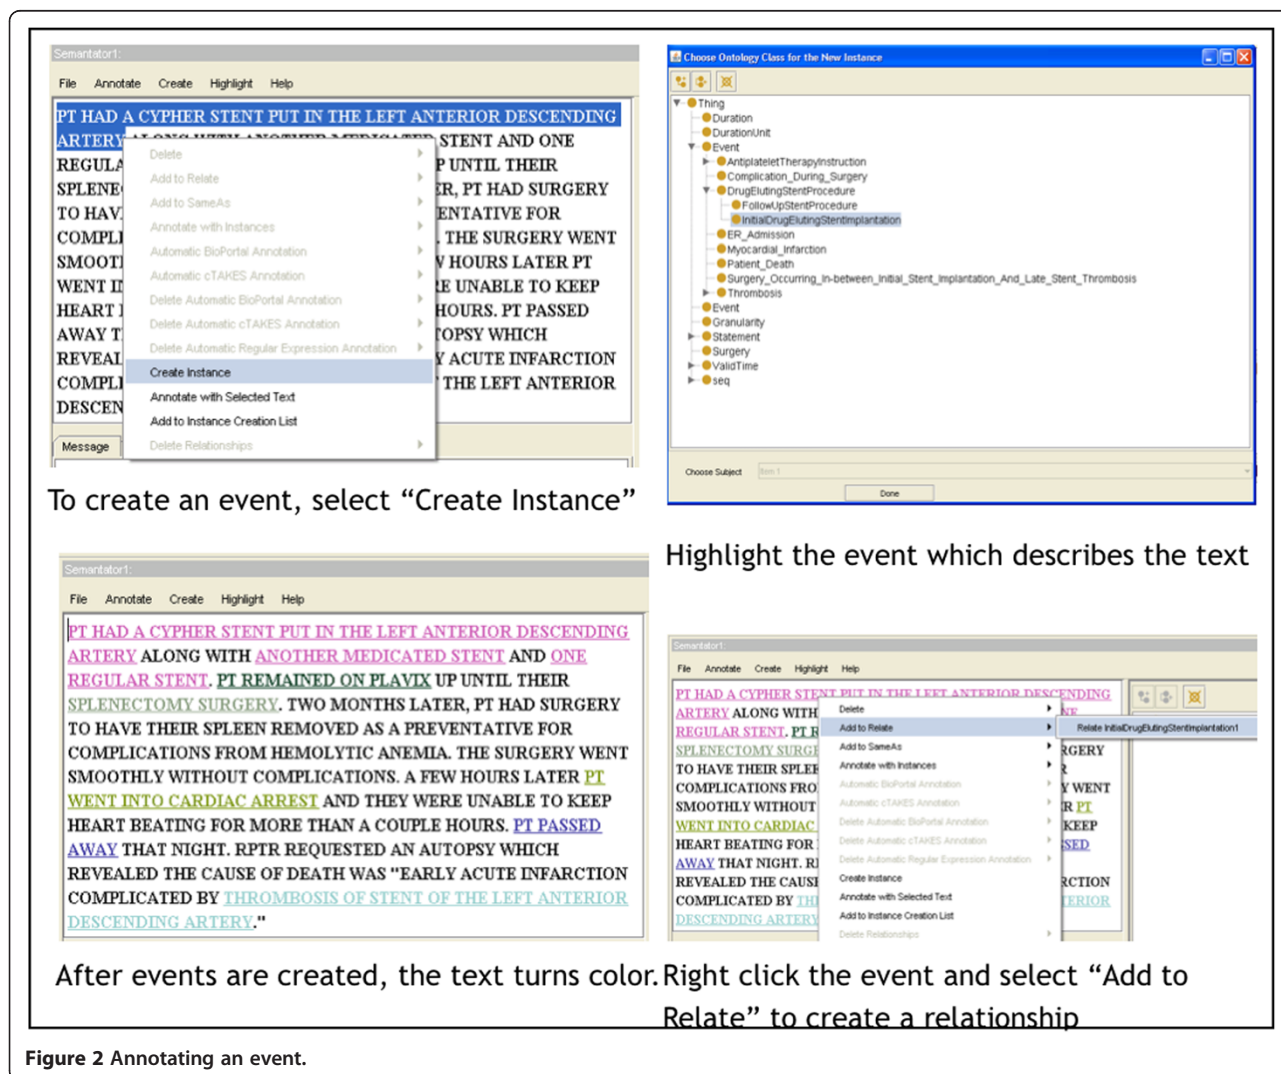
Semantator1:

File Annotate Create Highlight Help

PT HAD A CYPHER STENT PUT IN THE LEFT ANTERIOR DESCENDING ARTERY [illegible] STENT AND ONE REGULA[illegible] P UNTIL THEIR SPLENE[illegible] ER, PT HAD SURGERY TO HAV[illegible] ENTATIVE FOR COMPLI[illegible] . THE SURGERY WENT SMOOT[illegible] HOURS LATER PT WENT I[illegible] E UNABLE TO KEEP HEART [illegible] HOURS. PT PASSED AWAY T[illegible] TOPSY WHICH REVEAL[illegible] ACUTE INFARCTION COMPLI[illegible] THE LEFT ANTERIOR DESCEN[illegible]

Delete
Add to Relate
Add to SameAs
Annotate with Instances
Automatic BioPortal Annotation
Automatic cTAKES Annotation
Delete Automatic BioPortal Annotation
Delete Automatic cTAKES Annotation
Delete Automatic Regular Expression Annotation
Create Instance
Annotate with Selected Text
Add to Instance Creation List
Delete Relationships

Message

To create an event, select "Create Instance"

Choose Ontology Class for the New Instance

Thing
Duration
DurationUnit
Event
AntiplateletTherapyInstruction
Complication_During_Surgery
DrugElutingStentProcedure
FollowUpStentProcedure
InitialDrugElutingStentImplantation
ER_Admission
Myocardial_Infarction
Patient_Death
Surgery_Occurring_In-between_Initial_Stent_Implantation_And_Late_Stent_Thrombosis
Thrombosis
Event
Granularity
Statement
Surgery
ValidTime
seq

Choose Subject Item 1

Done

Highlight the event which describes the text

Semantator1:

File Annotate Create Highlight Help

PT HAD A CYPHER STENT PUT IN THE LEFT ANTERIOR DESCENDING ARTERY ALONG WITH ANOTHER MEDICATED STENT AND ONE REGULAR STENT. PT REMAINED ON PLAVIX UP UNTIL THEIR SPLENECTOMY SURGERY. TWO MONTHS LATER, PT HAD SURGERY TO HAVE THEIR SPLEEN REMOVED AS A PREVENTATIVE FOR COMPLICATIONS FROM HEMOLYTIC ANEMIA. THE SURGERY WENT SMOOTHLY WITHOUT COMPLICATIONS. A FEW HOURS LATER PT WENT INTO CARDIAC ARREST AND THEY WERE UNABLE TO KEEP HEART BEATING FOR MORE THAN A COUPLE HOURS. PT PASSED AWAY THAT NIGHT. RPTR REQUESTED AN AUTOPSY WHICH REVEALED THE CAUSE OF DEATH WAS "EARLY ACUTE INFARCTION COMPLICATED BY THROMBOSIS OF STENT OF THE LEFT ANTERIOR DESCENDING ARTERY."

Semantator1:

File Annotate Create Highlight Help

PT HAD A CYPHER STENT PUT IN THE LEFT ANTERIOR DESCENDING ARTERY ALONG WITH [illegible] REGULAR STENT. PT R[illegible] SPLENECTOMY SURG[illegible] RGERY TO HAVE THEIR SPLEE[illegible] R COMPLICATIONS FRO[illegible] Y WENT SMOOTHLY WITHOUT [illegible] R PT WENT INTO CARDIAC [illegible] KEEP HEART BEATING FOR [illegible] SED AWAY THAT NIGHT. R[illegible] REVEALED THE CAUS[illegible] RCTION COMPLICATED BY TH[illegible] TERIOR DESCENDING ARTERY

Delete
Add to Relate
Add to SameAs
Annotate with Instances
Automatic BioPortal Annotation
Automatic cTAKES Annotation
Delete Automatic BioPortal Annotation
Delete Automatic cTAKES Annotation
Delete Automatic Regular Expression Annotation
Create Instance
Annotate with Selected Text
Add to Instance Creation List
Delete Relationships

Relate InitialDrugElutingStentImplantation1

After events are created, the text turns color.

Right click the event and select "Add to Relate" to create a relationship

Figure 2 Annotating an event.